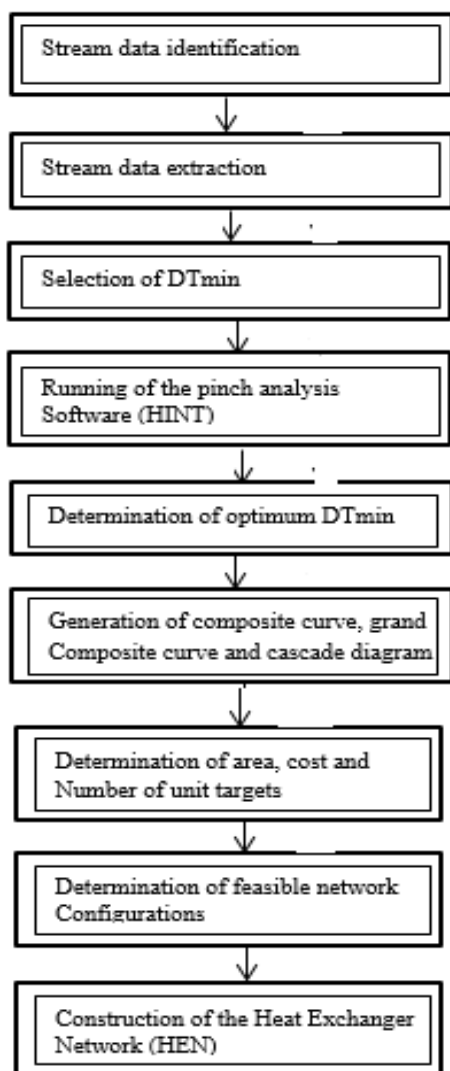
Stream data identification

Stream data extraction

Selection of DTmin

Running of the pinch analysis Software (HINT)

Determination of optimum DTmin

Generation of composite curve, grand Composite curve and cascade diagram

Determination of area, cost and Number of unit targets

Determination of feasible network Configurations

Construction of the Heat Exchanger Network (HEN)